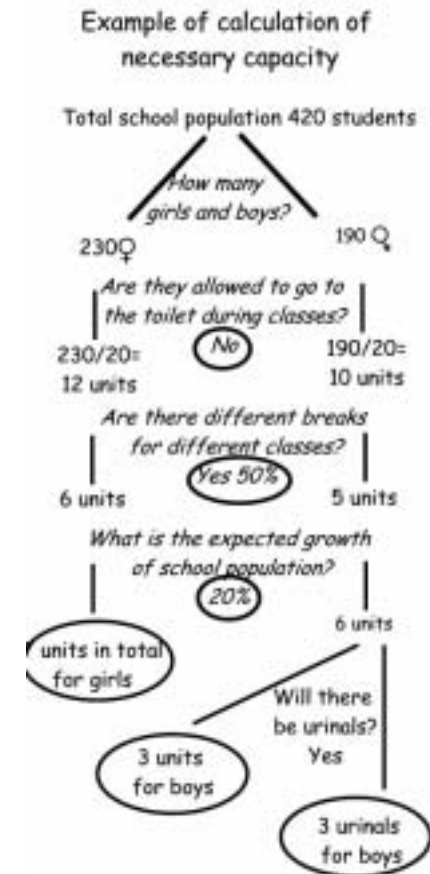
Example of calculation of necessary capacity

Total school population 420 students

How many girls and boys?

230♀

190 ♂

Are they allowed to go to the toilet during classes?

No

230/20= 12 units

190/20= 10 units

Are there different breaks for different classes?

Yes 50%

6 units

5 units

What is the expected growth of school population?

20%

6 units

units in total for girls

Will there be urinals? Yes

3 units for boys

3 urinals for boys